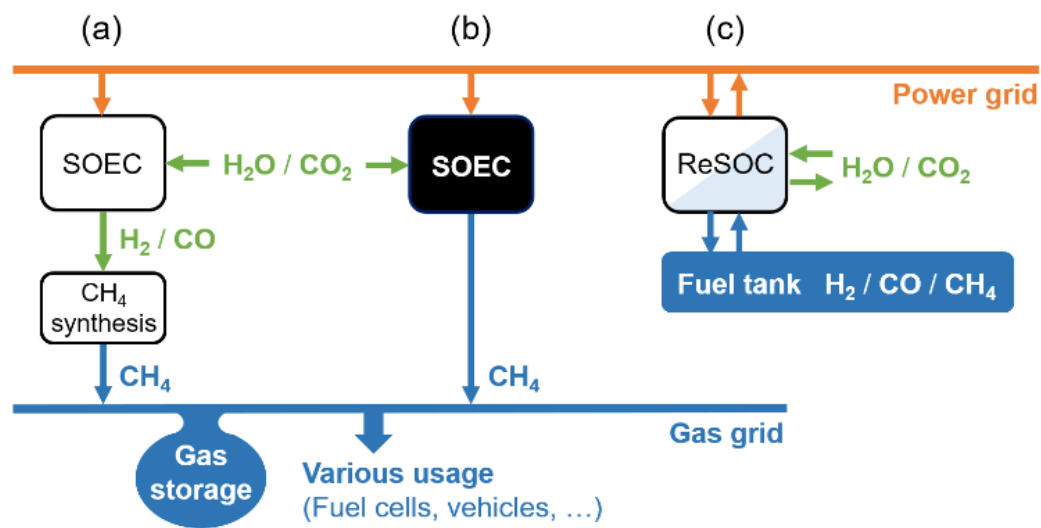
(a)

(b)

(c)

Power grid

SOEC

$H_2O$ / $CO_2$

SOEC

ReSOC

$H_2O$ / $CO_2$

$H_2$ / CO

Fuel tank $H_2$ / CO / $CH_4$

$CH_4$ synthesis

$CH_4$

$CH_4$

Gas grid

Gas storage

Various usage
(Fuel cells, vehicles, …)